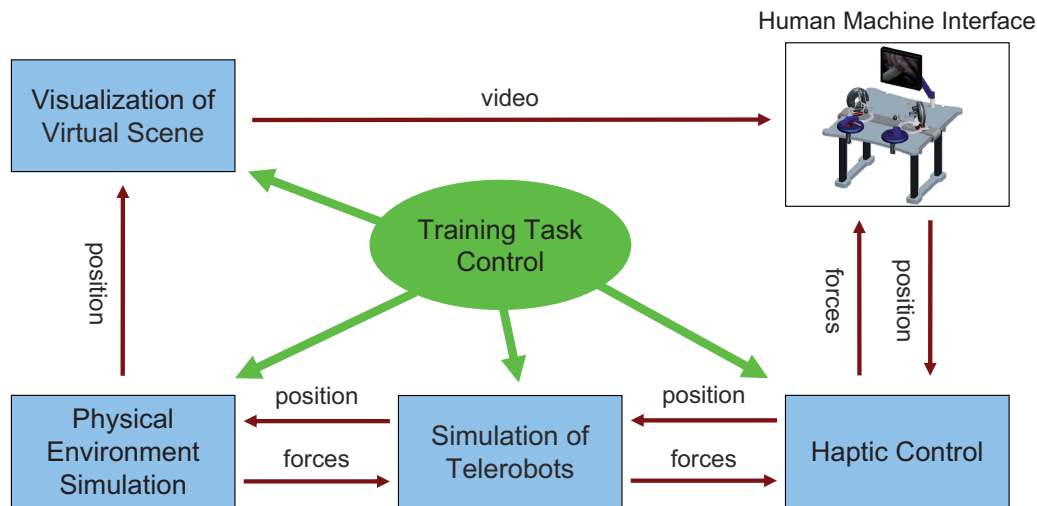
Human Machine Interface

Visualization of Virtual Scene

video

Training Task Control

position

forces

position

Physical Environment Simulation

position

forces

Simulation of Telerobots

position

forces

Haptic Control